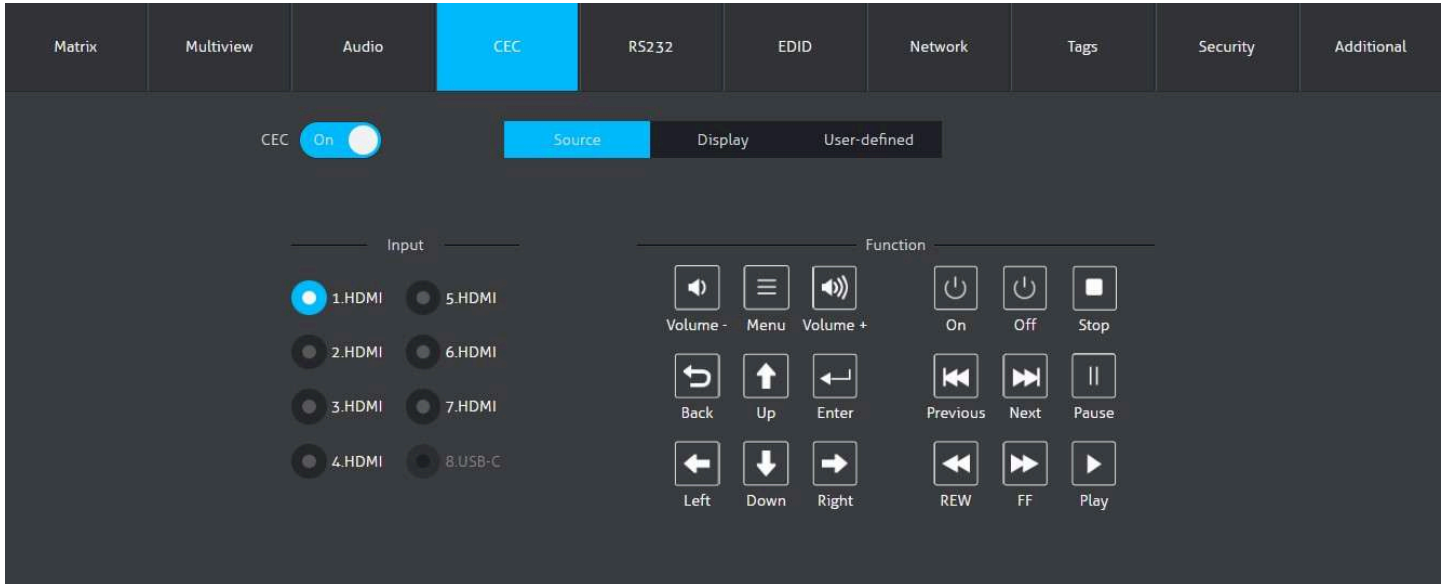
Matrix Multiview Audio CEC RS232 EDID Network Tags Security Additional

CEC On

Source Display User-defined

Input

1.HDMI 5.HDMI
2.HDMI 6.HDMI
3.HDMI 7.HDMI
4.HDMI 8.USB-C

Function

Volume - Menu Volume + On Off Stop
Back Up Enter Previous Next Pause
Left Down Right REW FF Play